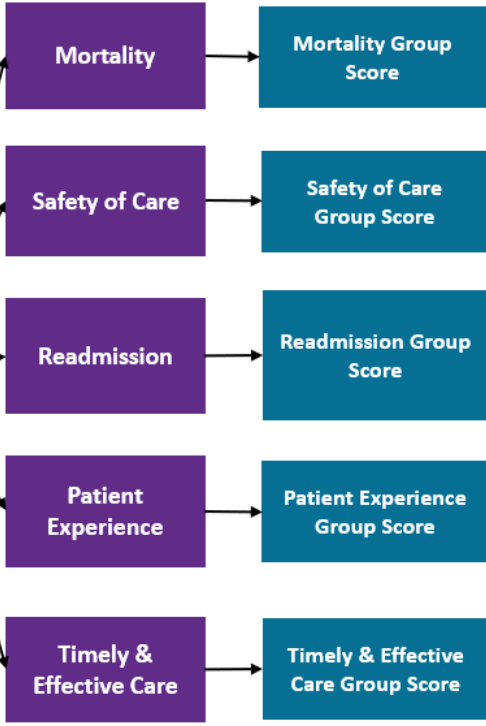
Mortality

Mortality Group Score

Safety of Care

Safety of Care Group Score

Readmission

Readmission Group Score

Patient Experience

Patient Experience Group Score

Timely & Effective Care

Timely & Effective Care Group Score